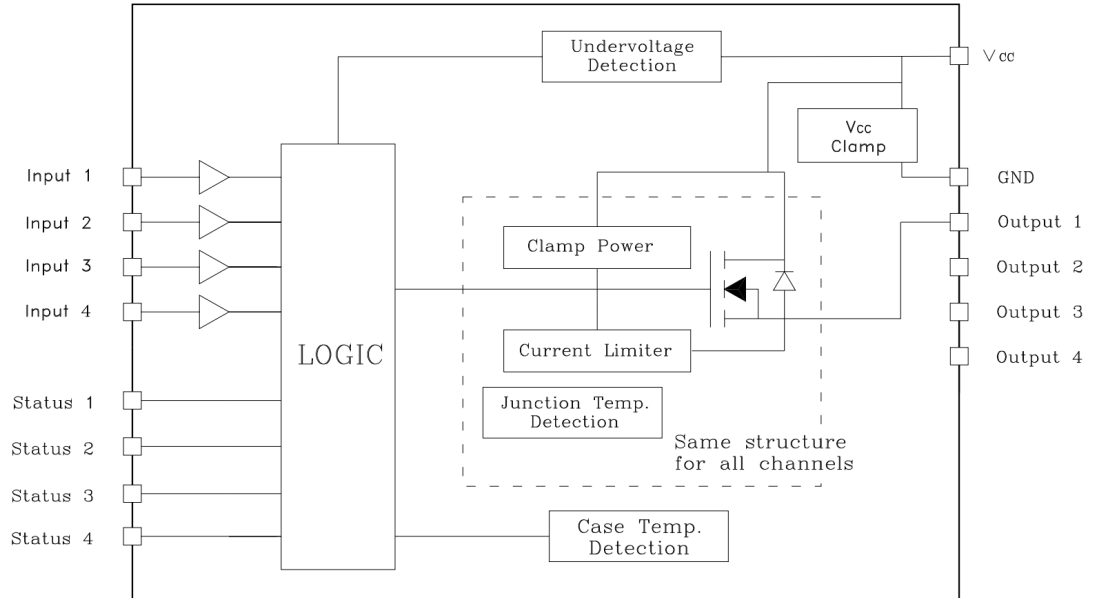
Undervoltage Detection

Vcc

Vcc Clamp

Input 1

Input 2

Input 3

Input 4

GND

Output 1

Output 2

Output 3

Output 4

Clamp Power

LOGIC

Current Limiter

Junction Temp. Detection

Same structure for all channels

Status 1

Status 2

Status 3

Status 4

Case Temp. Detection